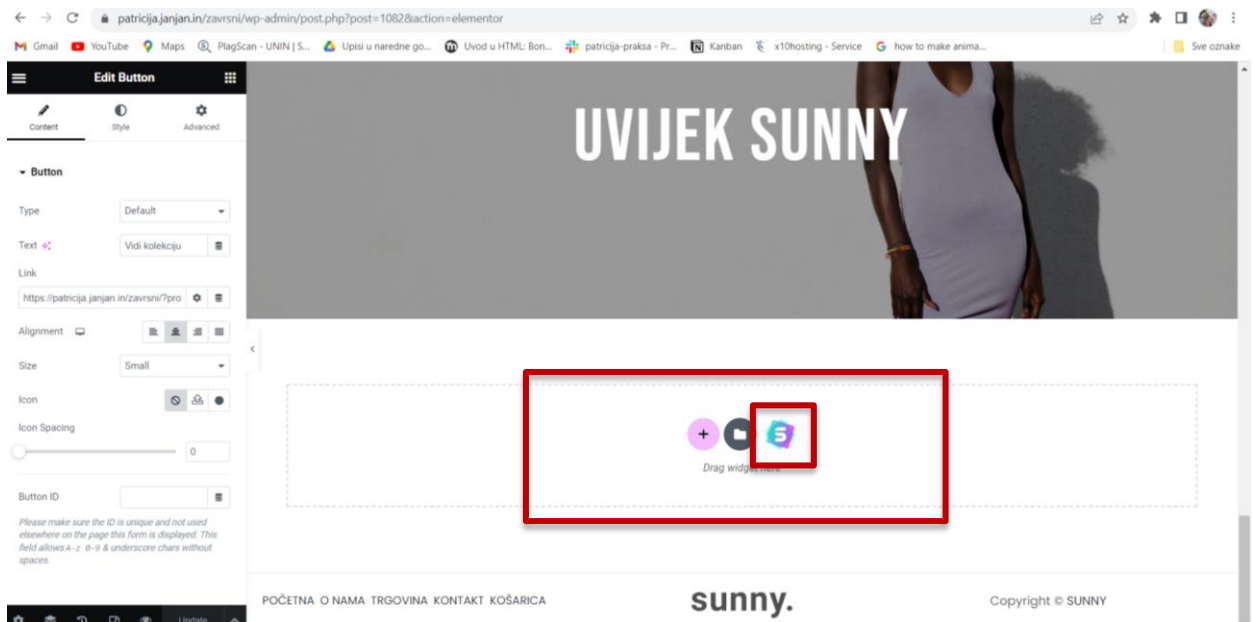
patricija.janjan.in/zavrsni/wp-admin/post.php?post=1082&action=elementor

Gmail YouTube Maps PlagScan - UNIN | S... Upisi u naredne go... Uvod u HTML: Bon... patricija-praksa - Pr... Kanban x10hosting - Service how to make anima... Sve oznake

Edit Button

Content Style Advanced

Button

Type Default

Text Vidi kolekciju

Link

https://patricija.janjan.in/zavrsni/?pro

Alignment

Size Small

Icon

Icon Spacing

0

Button ID

Please make sure the ID is unique and not used elsewhere on the page this form is displayed. This field allows A-z 0-9 & underscore chars without spaces.

Update

UVIJEK SUNNY

Drag widget here

POČETNA O NAMA TRGOVINA KONTAKT KOŠARICA

sunny.

Copyright © SUNNY